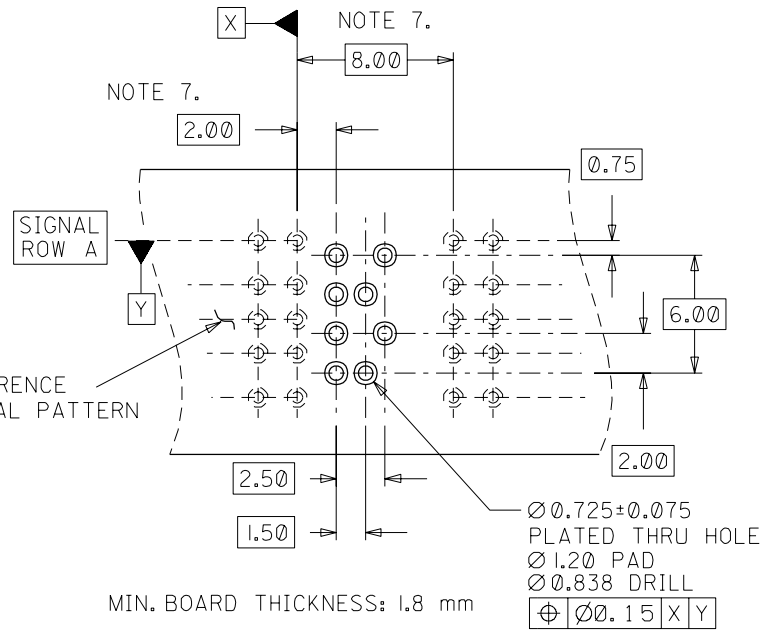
X

NOTE 7.

8.00

NOTE 7.

2.00

0.75

SIGNAL ROW A

Y

6.00

RENCE
AL PATTERN

2.00

2.50

1.50

Ø0.725±0.075
PLATED THRU HOLE
Ø1.20 PAD
Ø0.838 DRILL

MIN. BOARD THICKNESS: 1.8 mm

| ⊕ | Ø0.15 | X | Y |